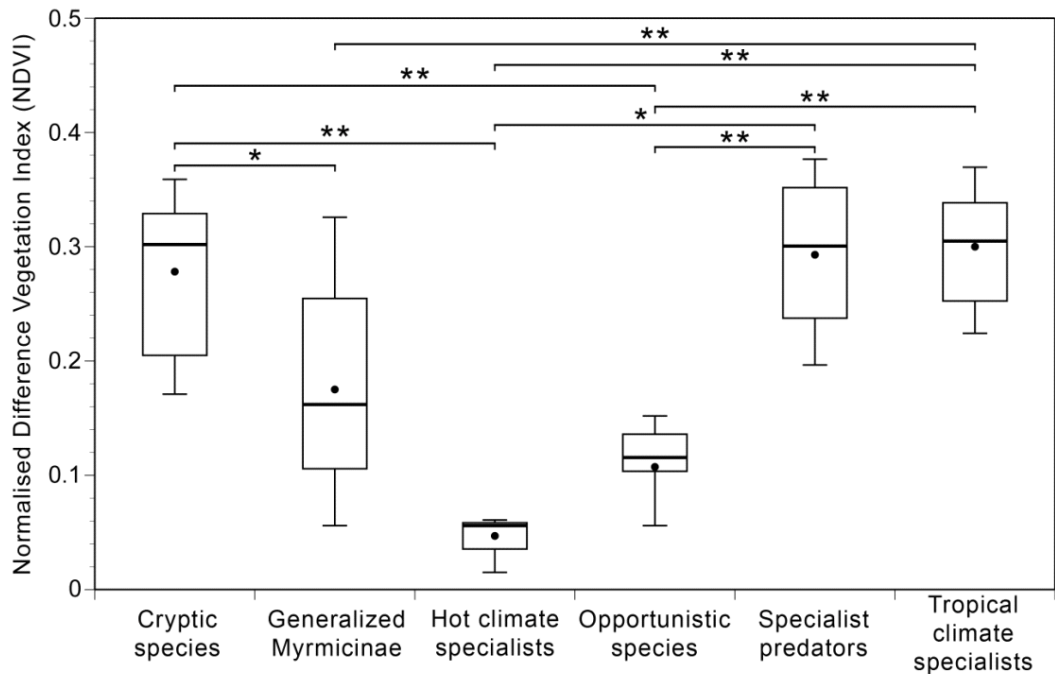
Normalised Difference Vegetation Index (NDVI)

0.5
0.4
0.3
0.2
0.1
0

**
**
**
**
*
**
**
*

Cryptic species
Generalized Myrmicinae
Hot climate specialists
Opportunistic species
Specialist predators
Tropical climate specialists